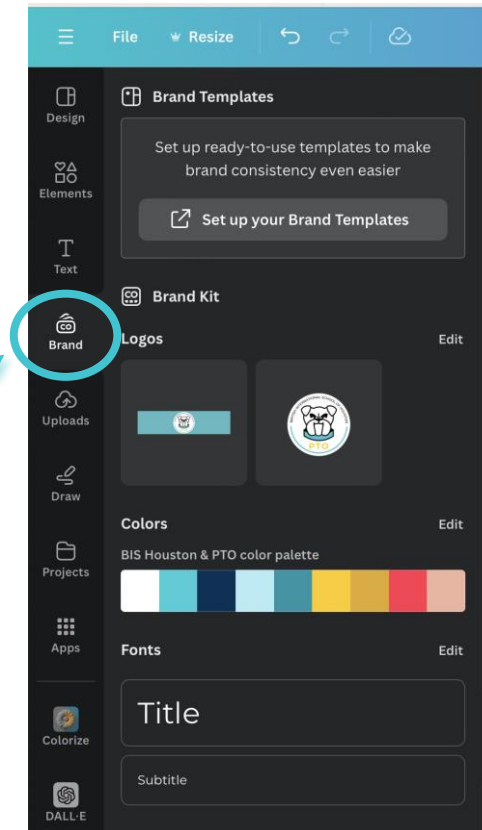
File Resize

Design

Elements

Text

Brand

Uploads

Draw

Projects

Apps

Colorize

DALL-E

Brand Templates

Set up ready-to-use templates to make brand consistency even easier

Set up your Brand Templates

Brand Kit

Logos Edit

PTO

Colors Edit

BIS Houston & PTO color palette

Fonts Edit

Title

Subtitle